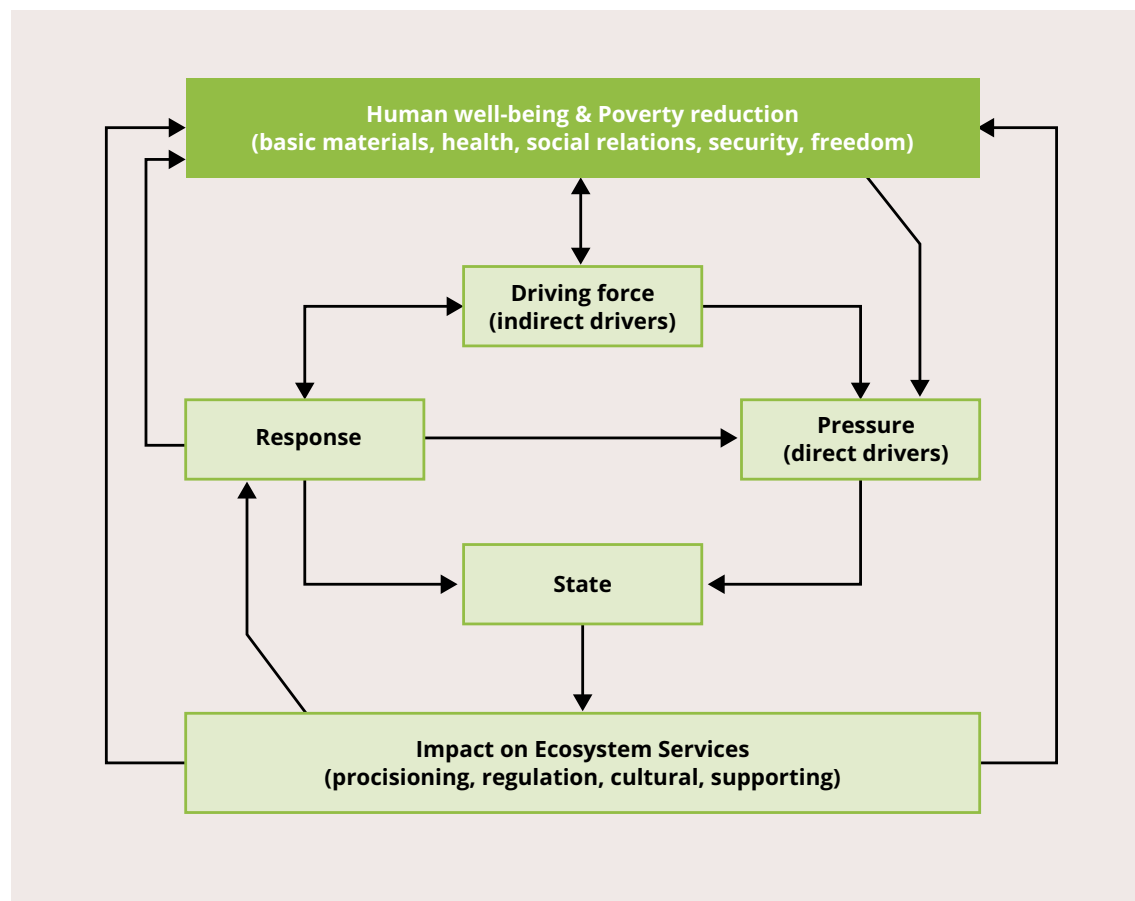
Human well-being & Poverty reduction
(basic materials, health, social relations, security, freedom)

Driving force
(indirect drivers)

Response

Pressure
(direct drivers)

State

Impact on Ecosystem Services
(procisioning, regulation, cultural, supporting)